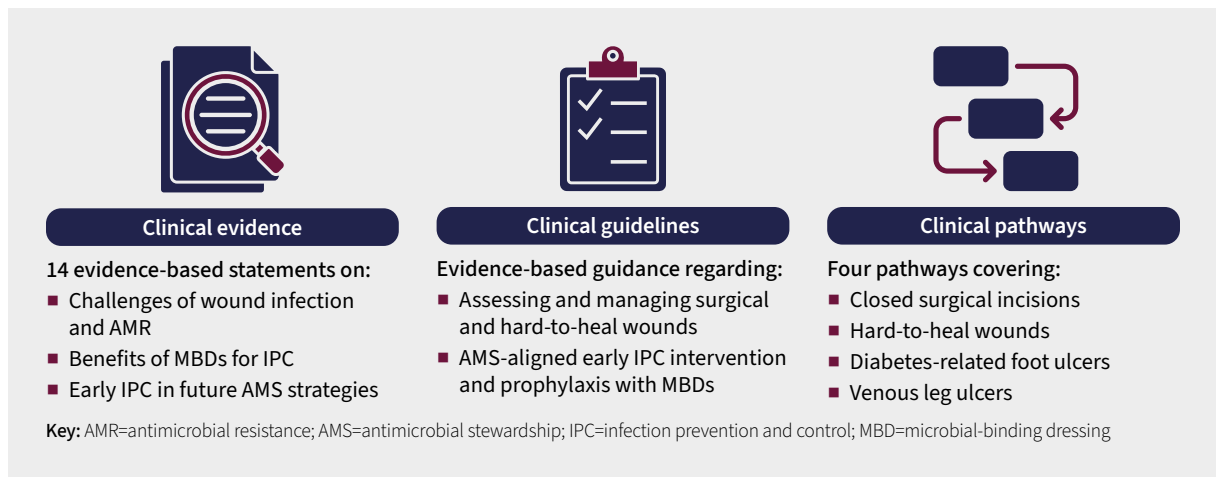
Clinical evidence

14 evidence-based statements on:
- Challenges of wound infection and AMR
- Benefits of MBDs for IPC
- Early IPC in future AMS strategies

Clinical guidelines

Evidence-based guidance regarding:
- Assessing and managing surgical and hard-to-heal wounds
- AMS-aligned early IPC intervention and prophylaxis with MBDs

Clinical pathways

Four pathways covering:
- Closed surgical incisions
- Hard-to-heal wounds
- Diabetes-related foot ulcers
- Venous leg ulcers

Key: AMR=antimicrobial resistance; AMS=antimicrobial stewardship; IPC=infection prevention and control; MBD=microbial-binding dressing